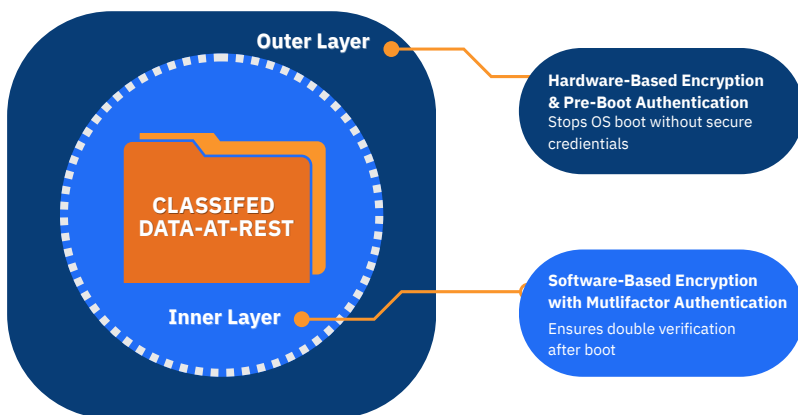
Outer Layer

CLASSIFED DATA-AT-REST

Inner Layer

Hardware-Based Encryption & Pre-Boot Authentication
Stops OS boot without secure credientials

Software-Based Encryption with Mutlifactor Authentication
Ensures double verification after boot